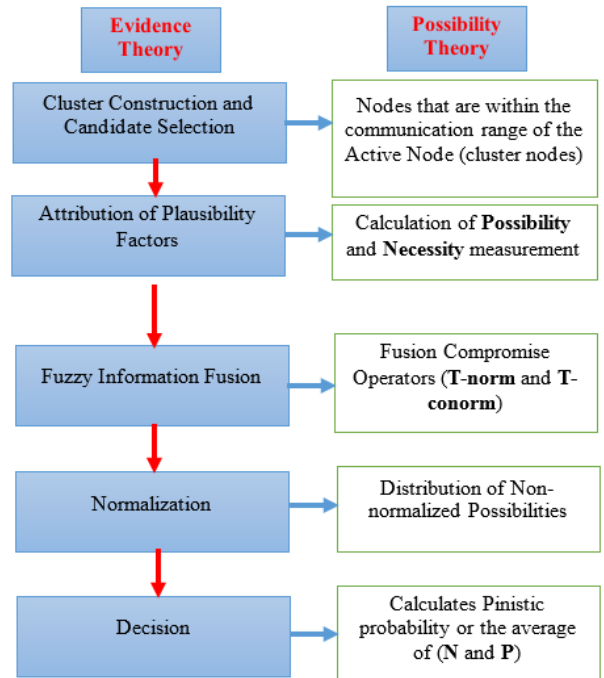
Evidence Theory

Possibility Theory

Cluster Construction and Candidate Selection

Nodes that are within the communication range of the Active Node (cluster nodes)

Attribution of Plausibility Factors

Calculation of **Possibility** and **Necessity** measurement

Fuzzy Information Fusion

Fusion Compromise Operators (**T-norm** and **T-conorm**)

Normalization

Distribution of Non-normalized Possibilities

Decision

Calculates Pinistic probability or the average of (**N** and **P**)